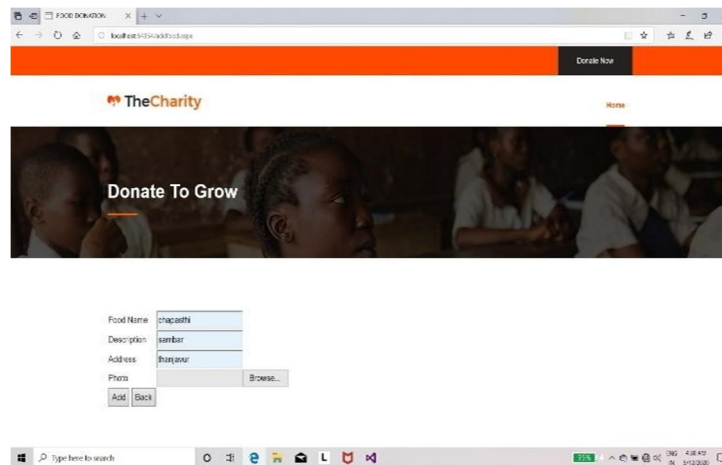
FOOD DONATION

localhost:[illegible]/addfood.aspx

Donate Now

TheCharity

Home

Donate To Grow

Food Name chapasthi

Description sambar

Address thanjavur

Photo Browse...

Add Back

Type here to search

35%

ENG IN

4:38 AM

3/12/2020